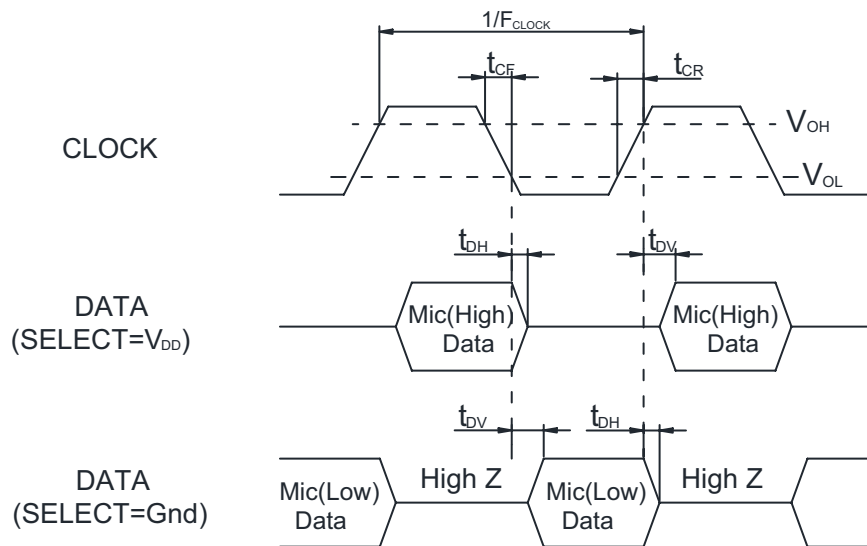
$1/F_{CLOCK}$

$t_{CF}$

$t_{CR}$

$V_{OH}$

CLOCK

$V_{OL}$

$t_{DH}$

$t_{DV}$

DATA (SELECT=$V_{DD}$)

Mic(High) Data

Mic(High) Data

$t_{DV}$

$t_{DH}$

DATA (SELECT=Gnd)

Mic(Low) Data

High Z

Mic(Low) Data

High Z